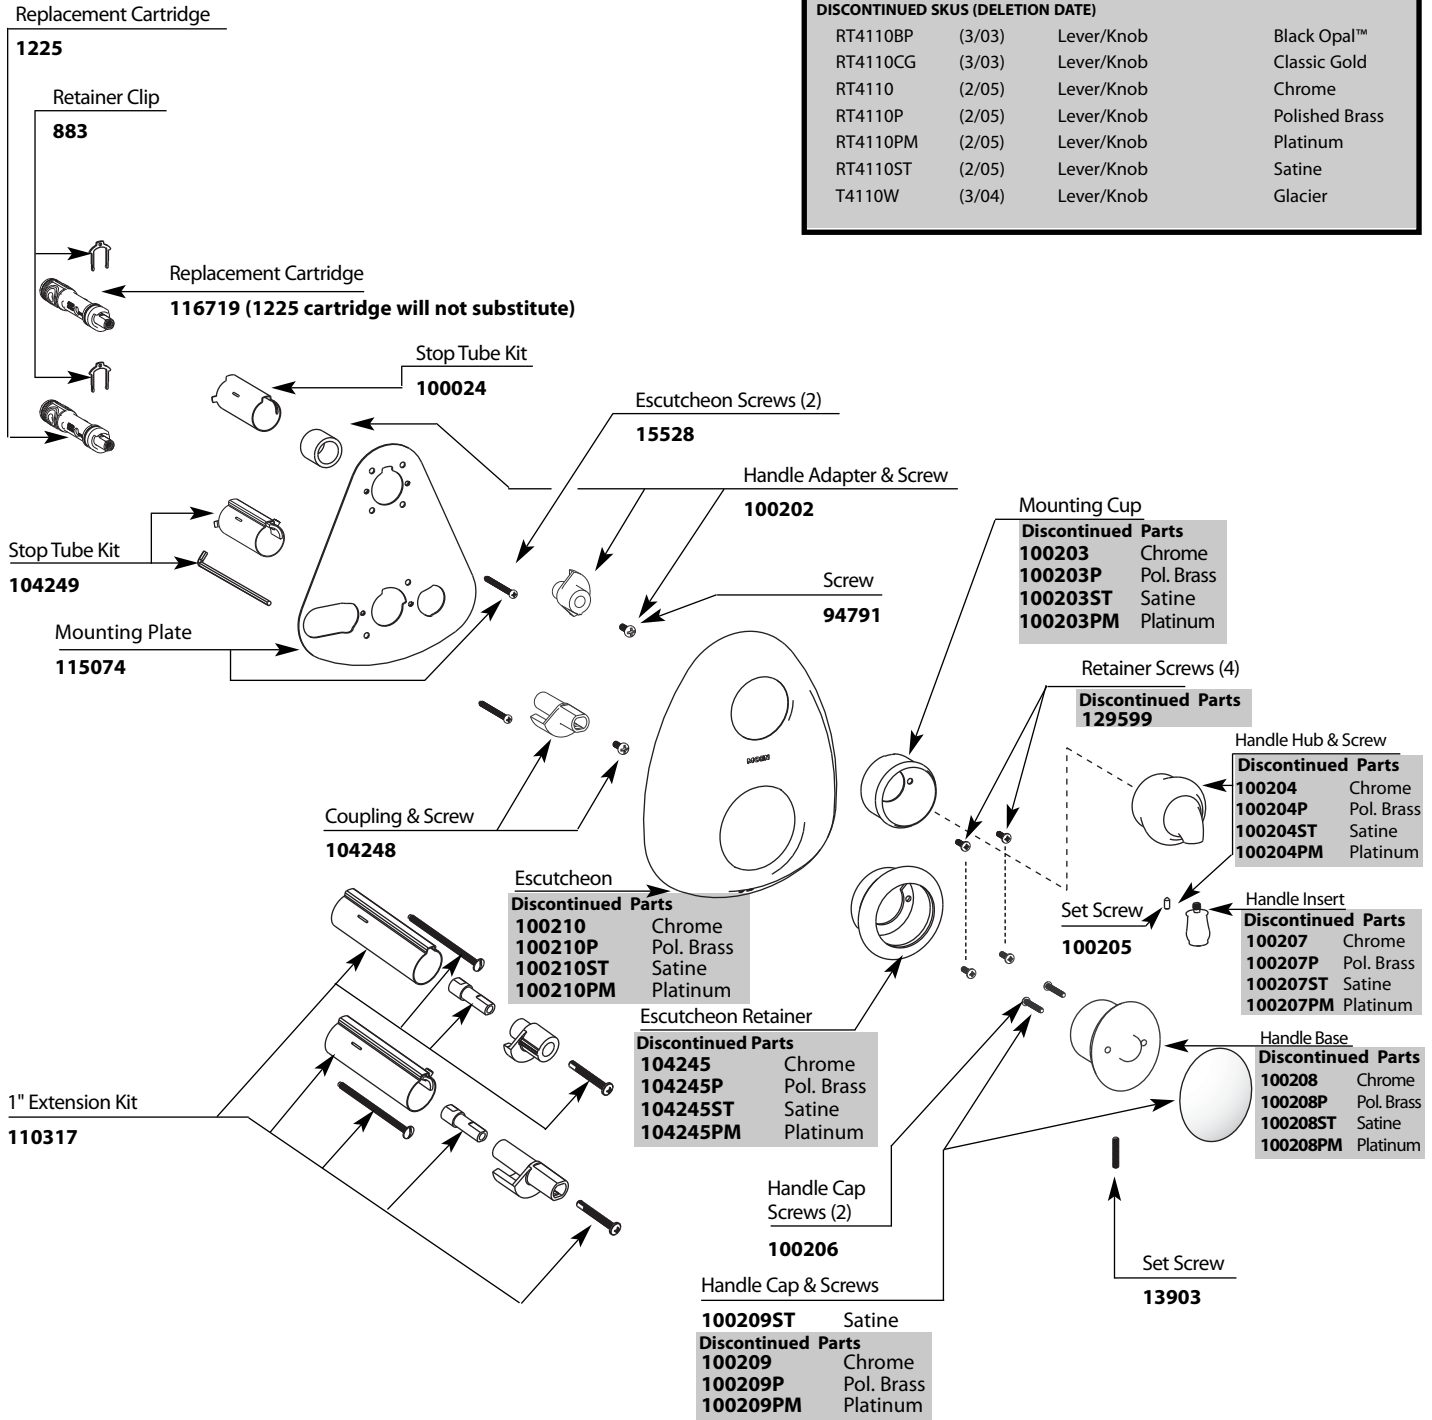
DISCONTINUED SKUS (DELETION DATE)

| | | | |
|---|---|---|---|
| RT4110BP | (3/03) | Lever/Knob | Black Opal™ |
| RT4110CG | (3/03) | Lever/Knob | Classic Gold |
| RT4110 | (2/05) | Lever/Knob | Chrome |
| RT4110P | (2/05) | Lever/Knob | Polished Brass |
| RT4110PM | (2/05) | Lever/Knob | Platinum |
| RT4110ST | (2/05) | Lever/Knob | Satine |
| T4110W | (3/04) | Lever/Knob | Glacier |

Replacement Cartridge
1225

Retainer Clip
883

Replacement Cartridge
116719 (1225 cartridge will not substitute)

Stop Tube Kit
100024

Escutcheon Screws (2)
15528

Handle Adapter & Screw
100202

Stop Tube Kit
104249

Screw
94791

Mounting Plate
115074

Mounting Cup
Discontinued Parts
100203 Chrome
100203P Pol. Brass
100203ST Satine
100203PM Platinum

Retainer Screws (4)
Discontinued Parts
129599

Handle Hub & Screw
Discontinued Parts
100204 Chrome
100204P Pol. Brass
100204ST Satine
100204PM Platinum

Coupling & Screw
104248

Escutcheon
Discontinued Parts
100210 Chrome
100210P Pol. Brass
100210ST Satine
100210PM Platinum

Set Screw
100205

Handle Insert
Discontinued Parts
100207 Chrome
100207P Pol. Brass
100207ST Satine
100207PM Platinum

Escutcheon Retainer
Discontinued Parts
104245 Chrome
104245P Pol. Brass
104245ST Satine
104245PM Platinum

Handle Base
Discontinued Parts
100208 Chrome
100208P Pol. Brass
100208ST Satine
100208PM Platinum

1" Extension Kit
110317

Handle Cap Screws (2)
100206

Set Screw
13903

Handle Cap & Screws
100209ST Satine
Discontinued Parts
100209 Chrome
100209P Pol. Brass
100209PM Platinum